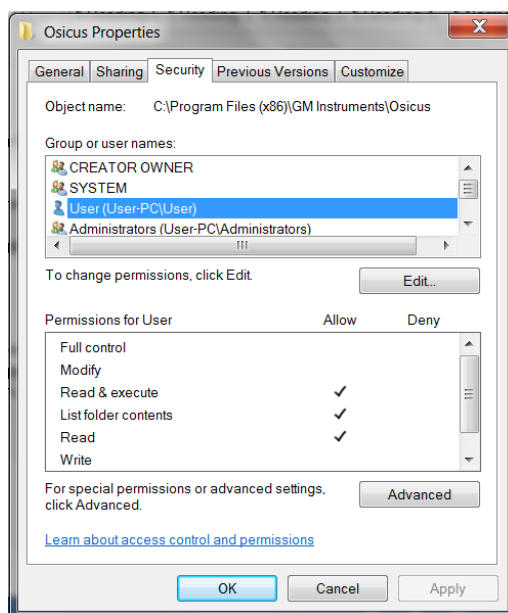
Osicus Properties

General | Sharing | Security | Previous Versions | Customize

Object name: C:\Program Files (x86)\GM Instruments\Osicus

Group or user names:

CREATOR OWNER
SYSTEM
User (User-PC\User)
Administrators (User-PC\Administrators)

To change permissions, click Edit.

Edit...

| Permissions for User | Allow | Deny |
|---|---|---|
| Full control | | |
| Modify | | |
| Read & execute | ✓ | |
| List folder contents | ✓ | |
| Read | ✓ | |
| Write | | |

For special permissions or advanced settings, click Advanced.

Advanced

Learn about access control and permissions

OK Cancel Apply